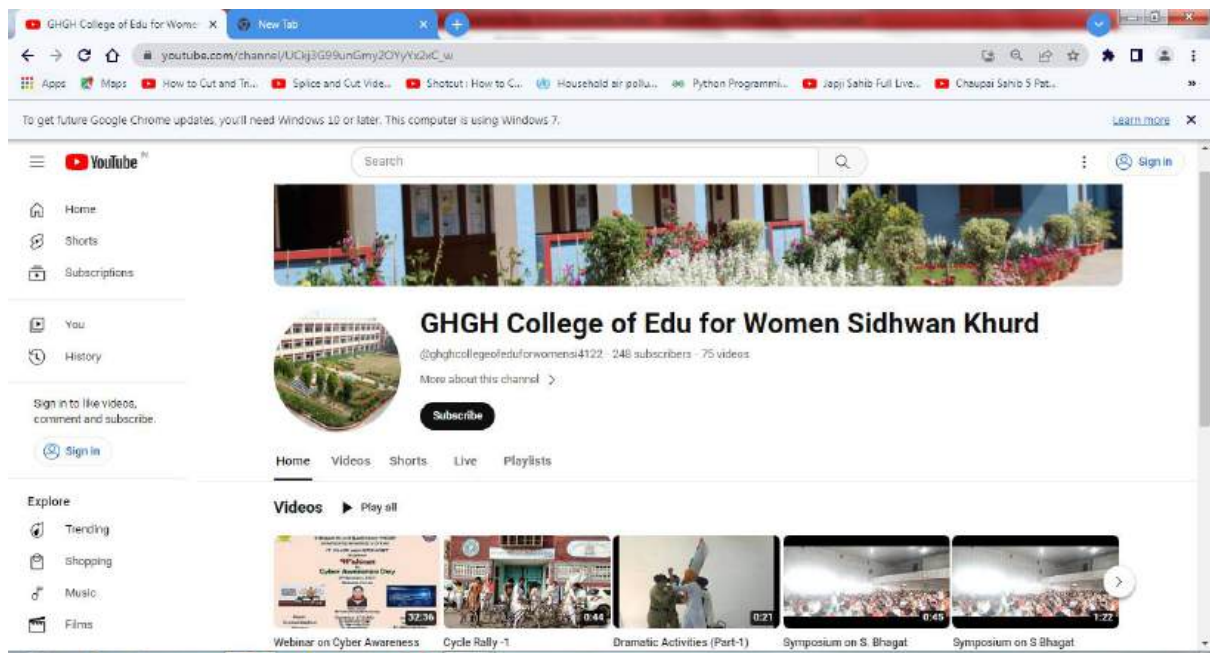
GHGH College of Edu for Wome ×
New Tab ×
youtube.com/channel/UCkj3G99unGmy2OYyYx2xC_w
Apps Maps How to Cut and Tri... Splice and Cut Vide... Shotcut : How to C... Household air pollu... Python Programmi... Japji Sahib Full Live... Chaupai Sahib 5 Pat...
To get future Google Chrome updates, you'll need Windows 10 or later. This computer is using Windows 7.
Learn more

YouTube IN
Search
Sign in

Home
Shorts
Subscriptions
You
History
Sign in to like videos, comment and subscribe.
Sign in
Explore
Trending
Shopping
Music
Films

GHGH College of Edu for Women Sidhwan Khurd
@ghghcollegeofeduforwomensi4122 · 248 subscribers · 75 videos
More about this channel >
Subscribe

Home Videos Shorts Live Playlists

Videos ▶ Play all

32:36
Webinar on Cyber Awareness
0:44
Cycle Rally -1
0:21
Dramatic Activities (Part-1)
0:45
Symposium on S. Bhagat
1:22
Symposium on S Bhagat